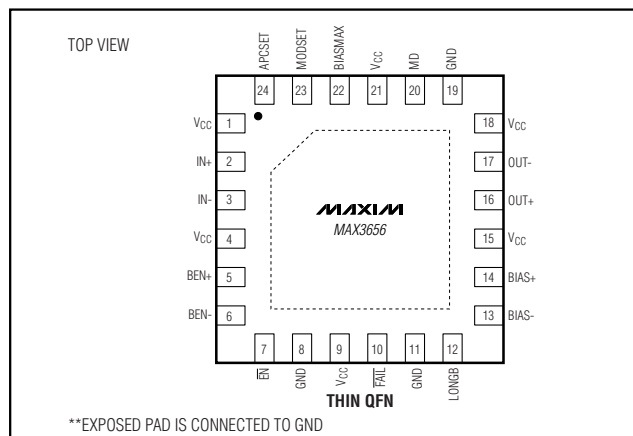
TOP VIEW

APCSET 24
MODSET 23
BIASMAX 22
$V_{CC}$ 21
MD 20
GND 19

$V_{CC}$ 1
IN+ 2
IN- 3
$V_{CC}$ 4
BEN+ 5
BEN- 6

18 $V_{CC}$
17 OUT-
16 OUT+
15 $V_{CC}$
14 BIAS+
13 BIAS-

MAXIM
MAX3656

7 $\overline{EN}$
8 GND
9 $V_{CC}$
10 $\overline{FAIL}$
11 GND
12 LONGB

THIN QFN

**EXPOSED PAD IS CONNECTED TO GND